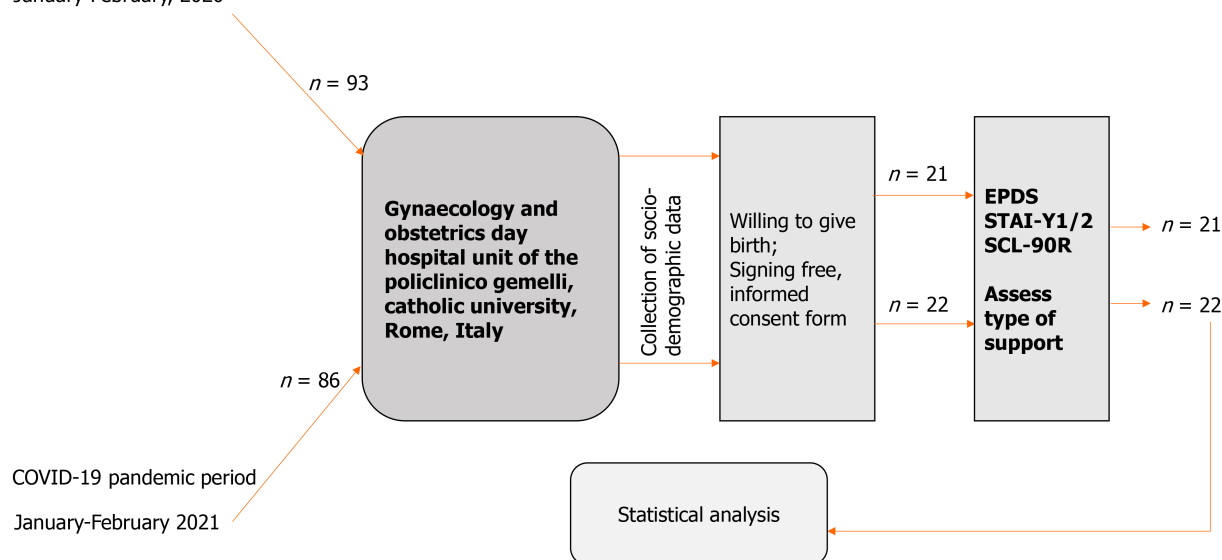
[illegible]

$n$ = 93

Gynaecology and obstetrics day hospital unit of the policlinico gemelli, catholic university, Rome, Italy

Collection of socio-demographic data

Willing to give birth;
Signing free, informed consent form

$n$ = 21

$n$ = 22

EPDS
STAI-Y1/2
SCL-90R

Assess type of support

$n$ = 21

$n$ = 22

$n$ = 86

COVID-19 pandemic period

January-February 2021

Statistical analysis